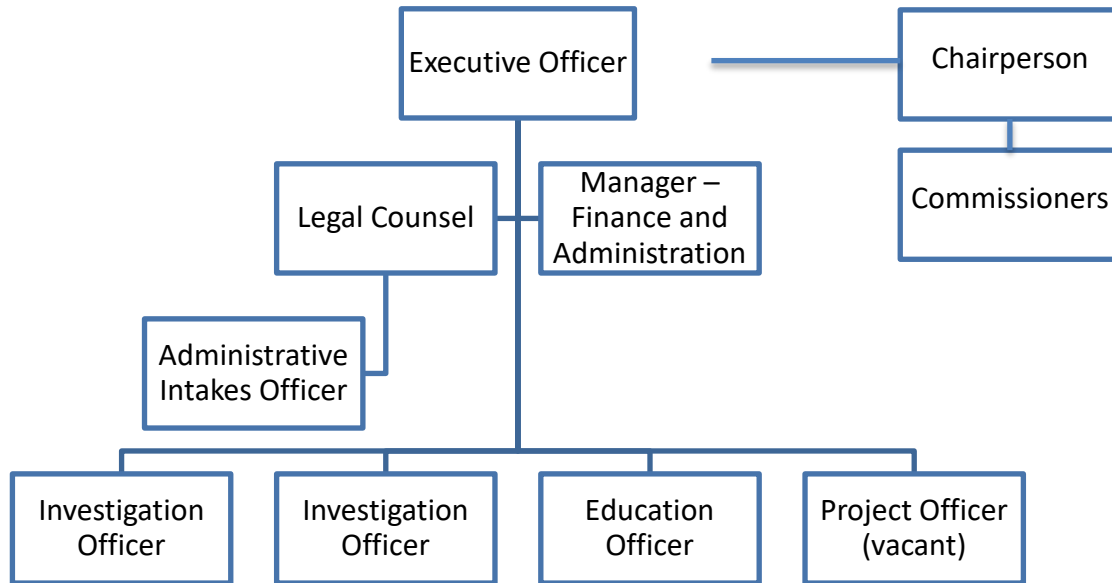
Executive Officer

Chairperson

Commissioners

Legal Counsel

Manager – Finance and Administration

Administrative Intakes Officer

Investigation Officer

Investigation Officer

Education Officer

Project Officer (vacant)